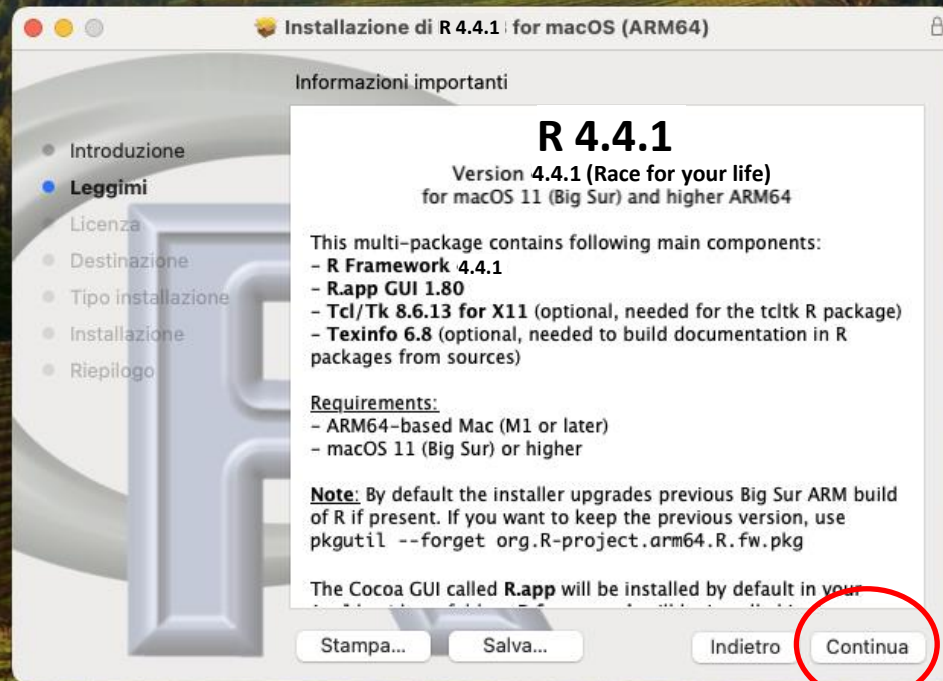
Installazione di R 4.4.1 for macOS (ARM64)

Introduzione
Leggimi
Licenza
Destinazione
Tipo installazione
Installazione
Riepilogo

Informazioni importanti

R 4.4.1
Version 4.4.1 (Race for your life)
for macOS 11 (Big Sur) and higher ARM64

This multi-package contains following main components:
- R Framework 4.4.1
- R.app GUI 1.80
- Tcl/Tk 8.6.13 for X11 (optional, needed for the tcltk R package)
- Texinfo 6.8 (optional, needed to build documentation in R packages from sources)

Requirements:
- ARM64-based Mac (M1 or later)
- macOS 11 (Big Sur) or higher

Note: By default the installer upgrades previous Big Sur ARM build of R if present. If you want to keep the previous version, use pkgutil --forget org.R-project.arm64.R.fw.pkg

The Cocoa GUI called R.app will be installed by default in your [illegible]

Stampa...
Salva...
Indietro
Continua